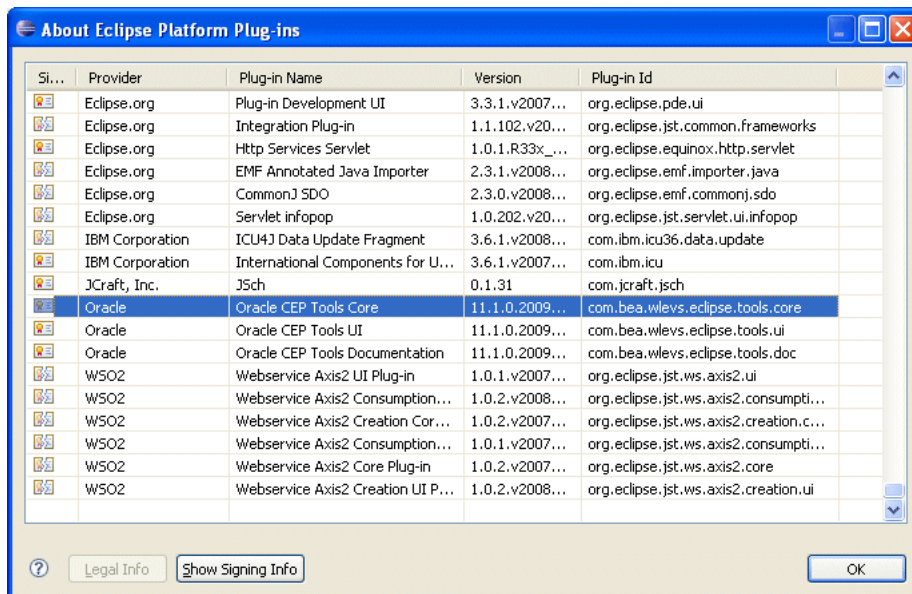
About Eclipse Platform Plug-ins

| Si... | Provider | Plug-in Name | Version | Plug-in Id |
|---|---|---|---|---|
| | Eclipse.org | Plug-in Development UI | 3.3.1.v2007... | org.eclipse.pde.ui |
| | Eclipse.org | Integration Plug-in | 1.1.102.v20... | org.eclipse.jst.common.frameworks |
| | Eclipse.org | Http Services Servlet | 1.0.1.R33x_... | org.eclipse.equinox.http.servlet |
| | Eclipse.org | EMF Annotated Java Importer | 2.3.1.v2008... | org.eclipse.emf.importer.java |
| | Eclipse.org | CommonJ SDO | 2.3.0.v2008... | org.eclipse.emf.commonj.sdo |
| | Eclipse.org | Servlet infopop | 1.0.202.v20... | org.eclipse.jst.servlet.ui.infopop |
| | IBM Corporation | ICU4J Data Update Fragment | 3.6.1.v2008... | com.ibm.icu36.data.update |
| | IBM Corporation | International Components for U... | 3.6.1.v2007... | com.ibm.icu |
| | JCraft, Inc. | JSch | 0.1.31 | com.jcraft.jsch |
| | Oracle | Oracle CEP Tools Core | 11.1.0.2009... | com.bea.wlevs.eclipse.tools.core |
| | Oracle | Oracle CEP Tools UI | 11.1.0.2009... | com.bea.wlevs.eclipse.tools.ui |
| | Oracle | Oracle CEP Tools Documentation | 11.1.0.2009... | com.bea.wlevs.eclipse.tools.doc |
| | WSO2 | Webservice Axis2 UI Plug-in | 1.0.1.v2007... | org.eclipse.jst.ws.axis2.ui |
| | WSO2 | Webservice Axis2 Consumption... | 1.0.2.v2008... | org.eclipse.jst.ws.axis2.consumpti... |
| | WSO2 | Webservice Axis2 Creation Cor... | 1.0.2.v2007... | org.eclipse.jst.ws.axis2.creation.c... |
| | WSO2 | Webservice Axis2 Consumption... | 1.0.1.v2007... | org.eclipse.jst.ws.axis2.consumpti... |
| | WSO2 | Webservice Axis2 Core Plug-in | 1.0.2.v2007... | org.eclipse.jst.ws.axis2.core |
| | WSO2 | Webservice Axis2 Creation UI P... | 1.0.2.v2008... | org.eclipse.jst.ws.axis2.creation.ui |

Legal Info | Show Signing Info | OK